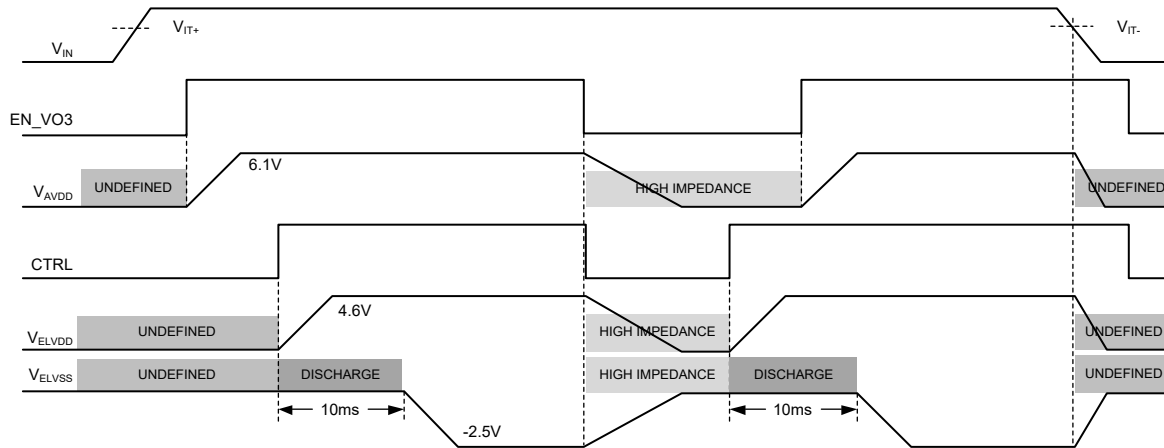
$V_{IN}$

$V_{IT+}$

$V_{IT-}$

EN_VO3

$V_{AVDD}$

UNDEFINED

6.1V

HIGH IMPEDANCE

UNDEFINED

CTRL

$V_{ELVDD}$

UNDEFINED

4.6V

HIGH IMPEDANCE

UNDEFINED

$V_{ELVSS}$

UNDEFINED

DISCHARGE

HIGH IMPEDANCE

DISCHARGE

UNDEFINED

10ms

10ms

-2.5V